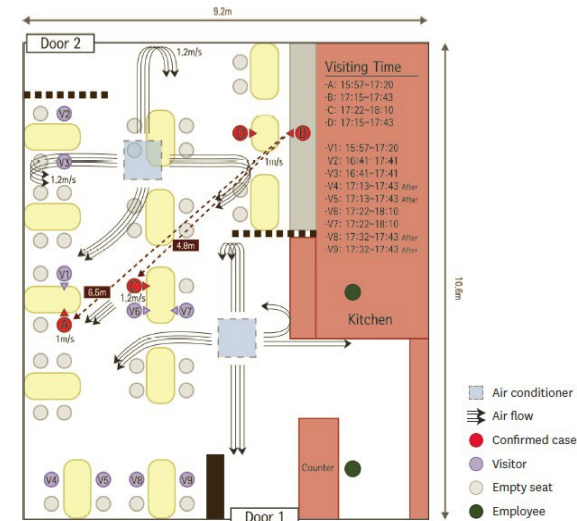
9.2m

Door 2

1.2m/s

Visiting Time
-A: 15:57~17:20
-B: 17:15~17:43
-C: 17:22~18:10
-D: 17:15~17:43

-V1: 15:57~17:20
V2: 16:41~17:41
-V3: 16:41~17:41
-V4: 17:13~17:43 After
-V5: 17:13~17:43 After
-V6: 17:22~18:10
-V7: 17:22~18:10
-V8: 17:32~17:43 After
-V9: 17:32~17:43 After

V2
D
B
V3
1.2m/s
1m/s
4.8m
V1
6.5m
C
1.2m/s
V6
V7
A
1m/s

Kitchen

10.6m

Counter

V4
V5
V8
V9

Door 1

Air conditioner
Air flow
Confirmed case
Visitor
Empty seat
Employee